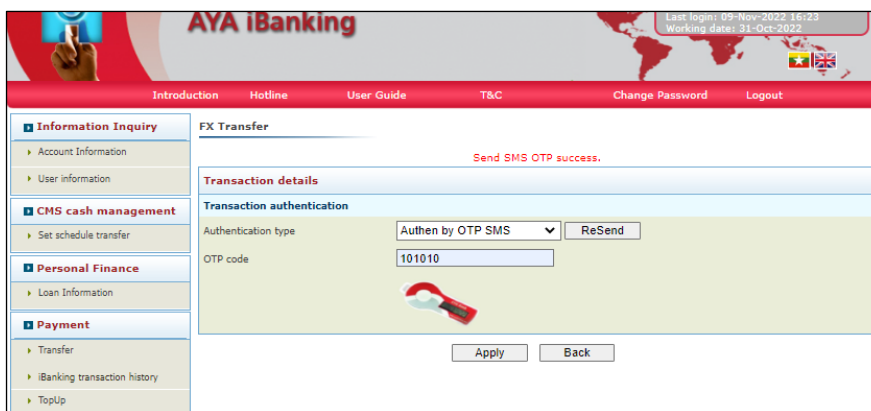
AYA iBanking

Last login: 09-Nov-2022 16:23
Working date: 31-Oct-2022

Introduction Hotline User Guide T&C Change Password Logout

Information Inquiry
Account Information
User information

CMS cash management
Set schedule transfer

Personal Finance
Loan Information

Payment
Transfer
iBanking transaction history
TopUp

FX Transfer

Send SMS OTP success.

Transaction details

Transaction authentication

Authentication type | Authen by OTP SMS | ReSend

OTP code | 101010

Apply Back